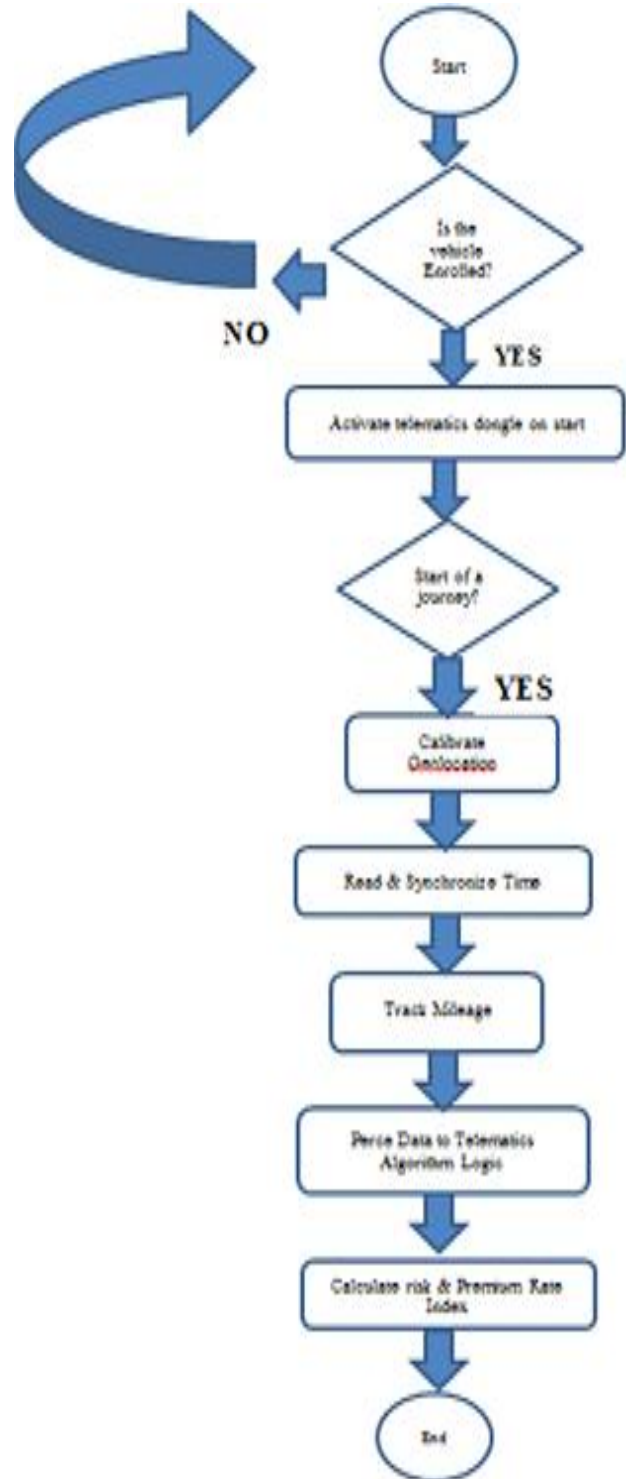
Start

Is the vehicle Enrolled?

NO

YES

Activate telematics dongle on start

Start of a journey?

YES

Calibrate Geolocation

Read & Synchronize Time

Track Mileage

Perce Data to Telematics Algorithm Logic

Calculate risk & Premium Rate Index

End